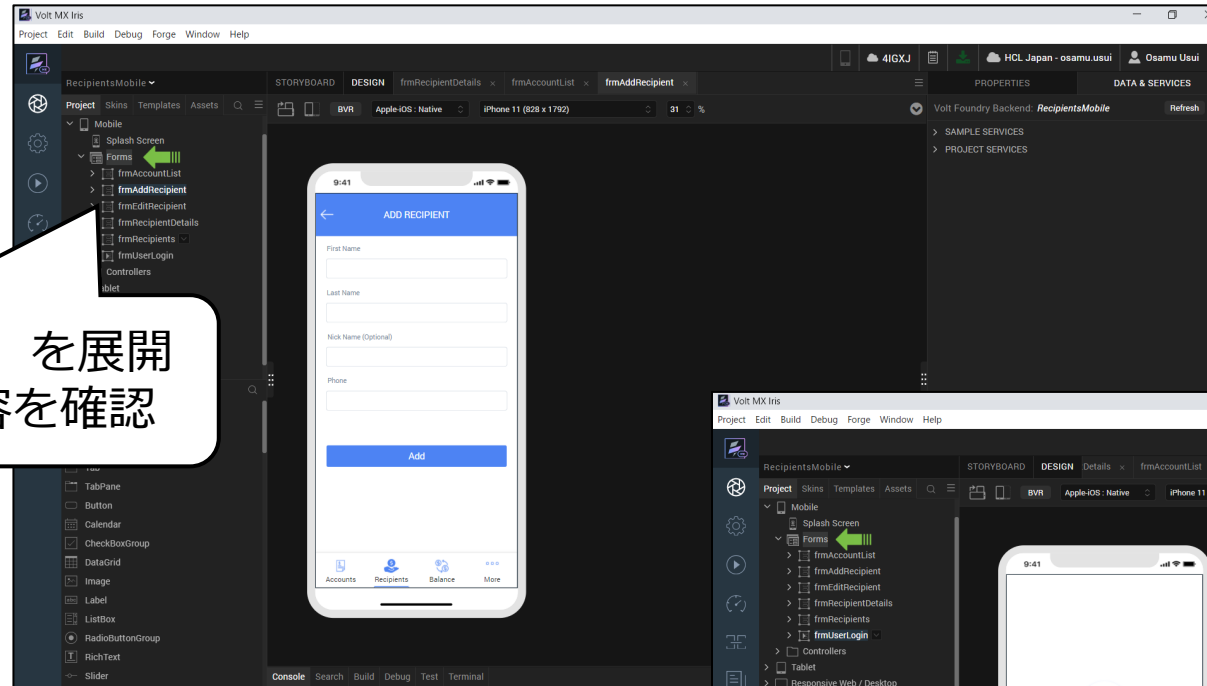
Volt MX Iris
Project Edit Build Debug Forge Window Help

4IGXJ HCL Japan - osamu.usui Osamu Usui

RecipientsMobile
STORYBOARD DESIGN frmRecipientDetails × frmAccountList × frmAddRecipient ×
PROPERTIES DATA & SERVICES
Project Skins Templates Assets
BVR Apple-iOS : Native iPhone 11 (828 x 1792) 31 %
Volt Foundry Backend: RecipientsMobile Refresh
SAMPLE SERVICES
PROJECT SERVICES

Mobile
Splash Screen
Forms
frmAccountList
frmAddRecipient
frmEditRecipient
frmRecipientDetails
frmRecipients
frmUserLogin
Controllers
ablet

を展開
容を確認

9:41
ADD RECIPIENT
First Name
Last Name
Nick Name (Optional)
Phone
Add
Accounts Recipients Balance More

Tab
TabPane
Button
Calendar
CheckBoxGroup
DataGrid
Image
Label
ListBox
RadioButtonGroup
RichText
Slider

Console Search Build Debug Test Terminal

Volt MX Iris
Project Edit Build Debug Forge Window Help
RecipientsMobile
STORYBOARD DESIGN Details × frmAccountList
Project Skins Templates Assets
BVR Apple-iOS : Native iPhone 11
Mobile
Splash Screen
Forms
frmAccountList
frmAddRecipient
frmEditRecipient
frmRecipientDetails
frmRecipients
frmUserLogin
Controllers
Tablet
Responsive Web / Desktop
9:41